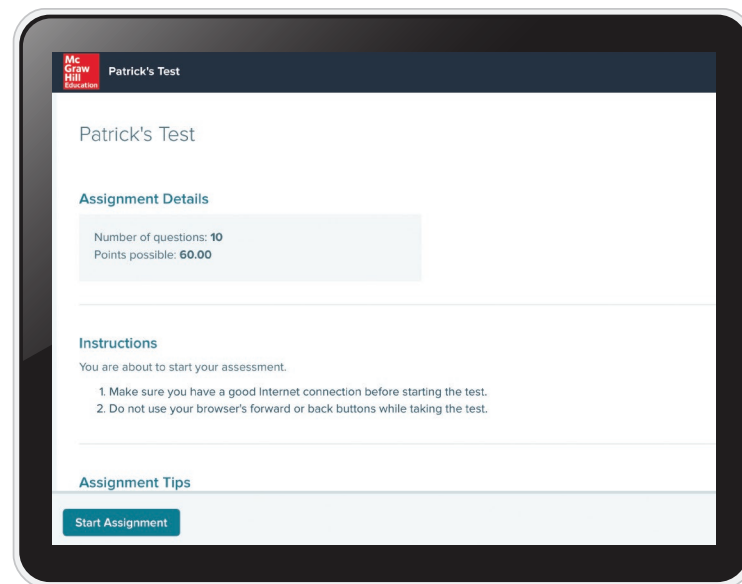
Mc Graw Hill Education

Patrick's Test

Patrick's Test

Assignment Details

Number of questions: **10**
Points possible: **60.00**

Instructions

You are about to start your assessment.

1. Make sure you have a good Internet connection before starting the test.
2. Do not use your browser's forward or back buttons while taking the test.

Assignment Tips

Start Assignment